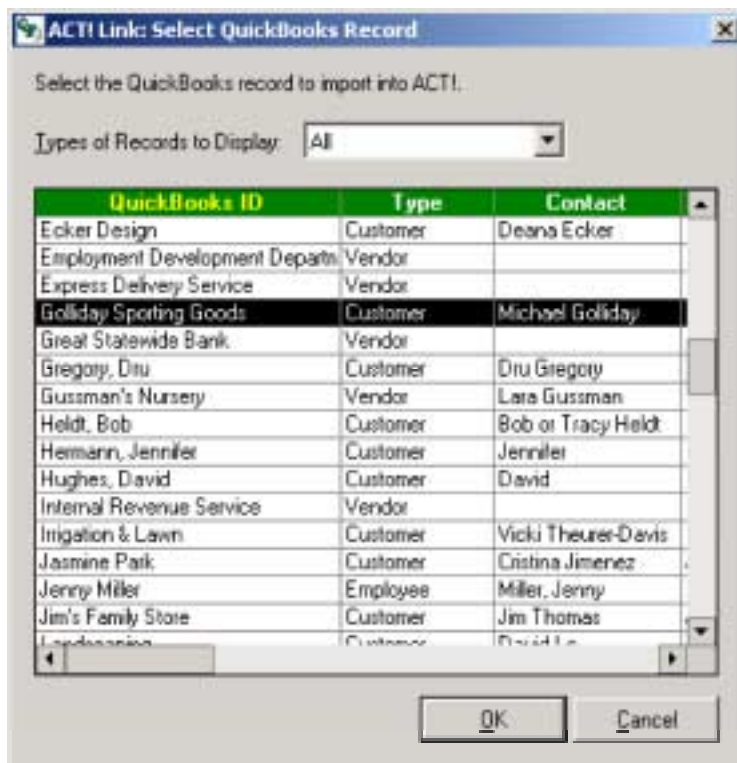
ACT! Link: Select QuickBooks Record

Select the QuickBooks record to import into ACT!.

Types of Records to Display: All

| QuickBooks ID | Type | Contact |
|---|---|---|
| Ecker Design | Customer | Deana Ecker |
| Employment Development Departm | Vendor | |
| Express Delivery Service | Vendor | |
| Golliday Sporting Goods | Customer | Michael Golliday |
| Great Statewide Bank | Vendor | |
| Gregory, Dru | Customer | Dru Gregory |
| Gussman's Nursery | Vendor | Lara Gussman |
| Heldt, Bob | Customer | Bob or Tracy Heldt |
| Hermann, Jennifer | Customer | Jennifer |
| Hughes, David | Customer | David |
| Internal Revenue Service | Vendor | |
| Irrigation & Lawn | Customer | Vicki Theurer-Davis |
| Jasmine Park | Customer | Cristina Jimenez |
| Jenny Miller | Employee | Miller, Jenny |
| Jim's Family Store | Customer | Jim Thomas |
| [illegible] | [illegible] | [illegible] |

OK

Cancel